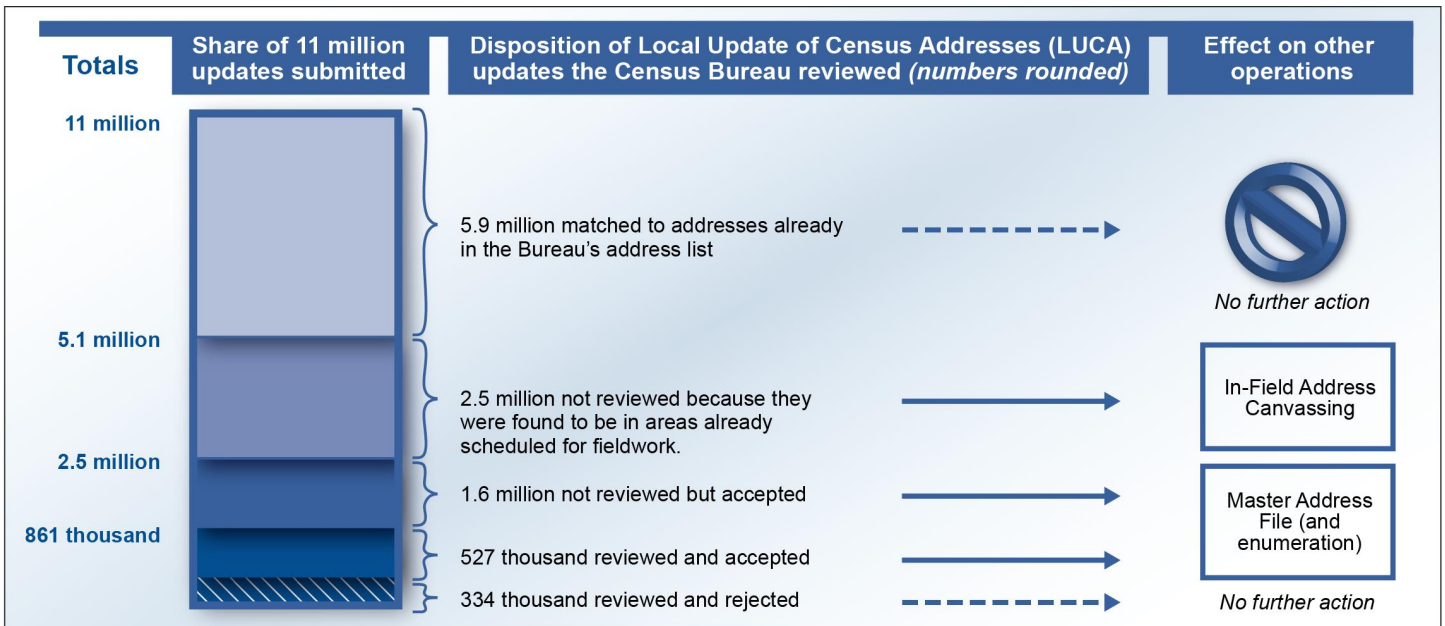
Totals

Share of 11 million updates submitted

Disposition of Local Update of Census Addresses (LUCA) updates the Census Bureau reviewed *(numbers rounded)*

Effect on other operations

11 million

5.9 million matched to addresses already in the Bureau's address list

*No further action*

5.1 million

2.5 million not reviewed because they were found to be in areas already scheduled for fieldwork.

In-Field Address Canvassing

2.5 million

1.6 million not reviewed but accepted

Master Address File (and enumeration)

861 thousand

527 thousand reviewed and accepted

334 thousand reviewed and rejected

*No further action*